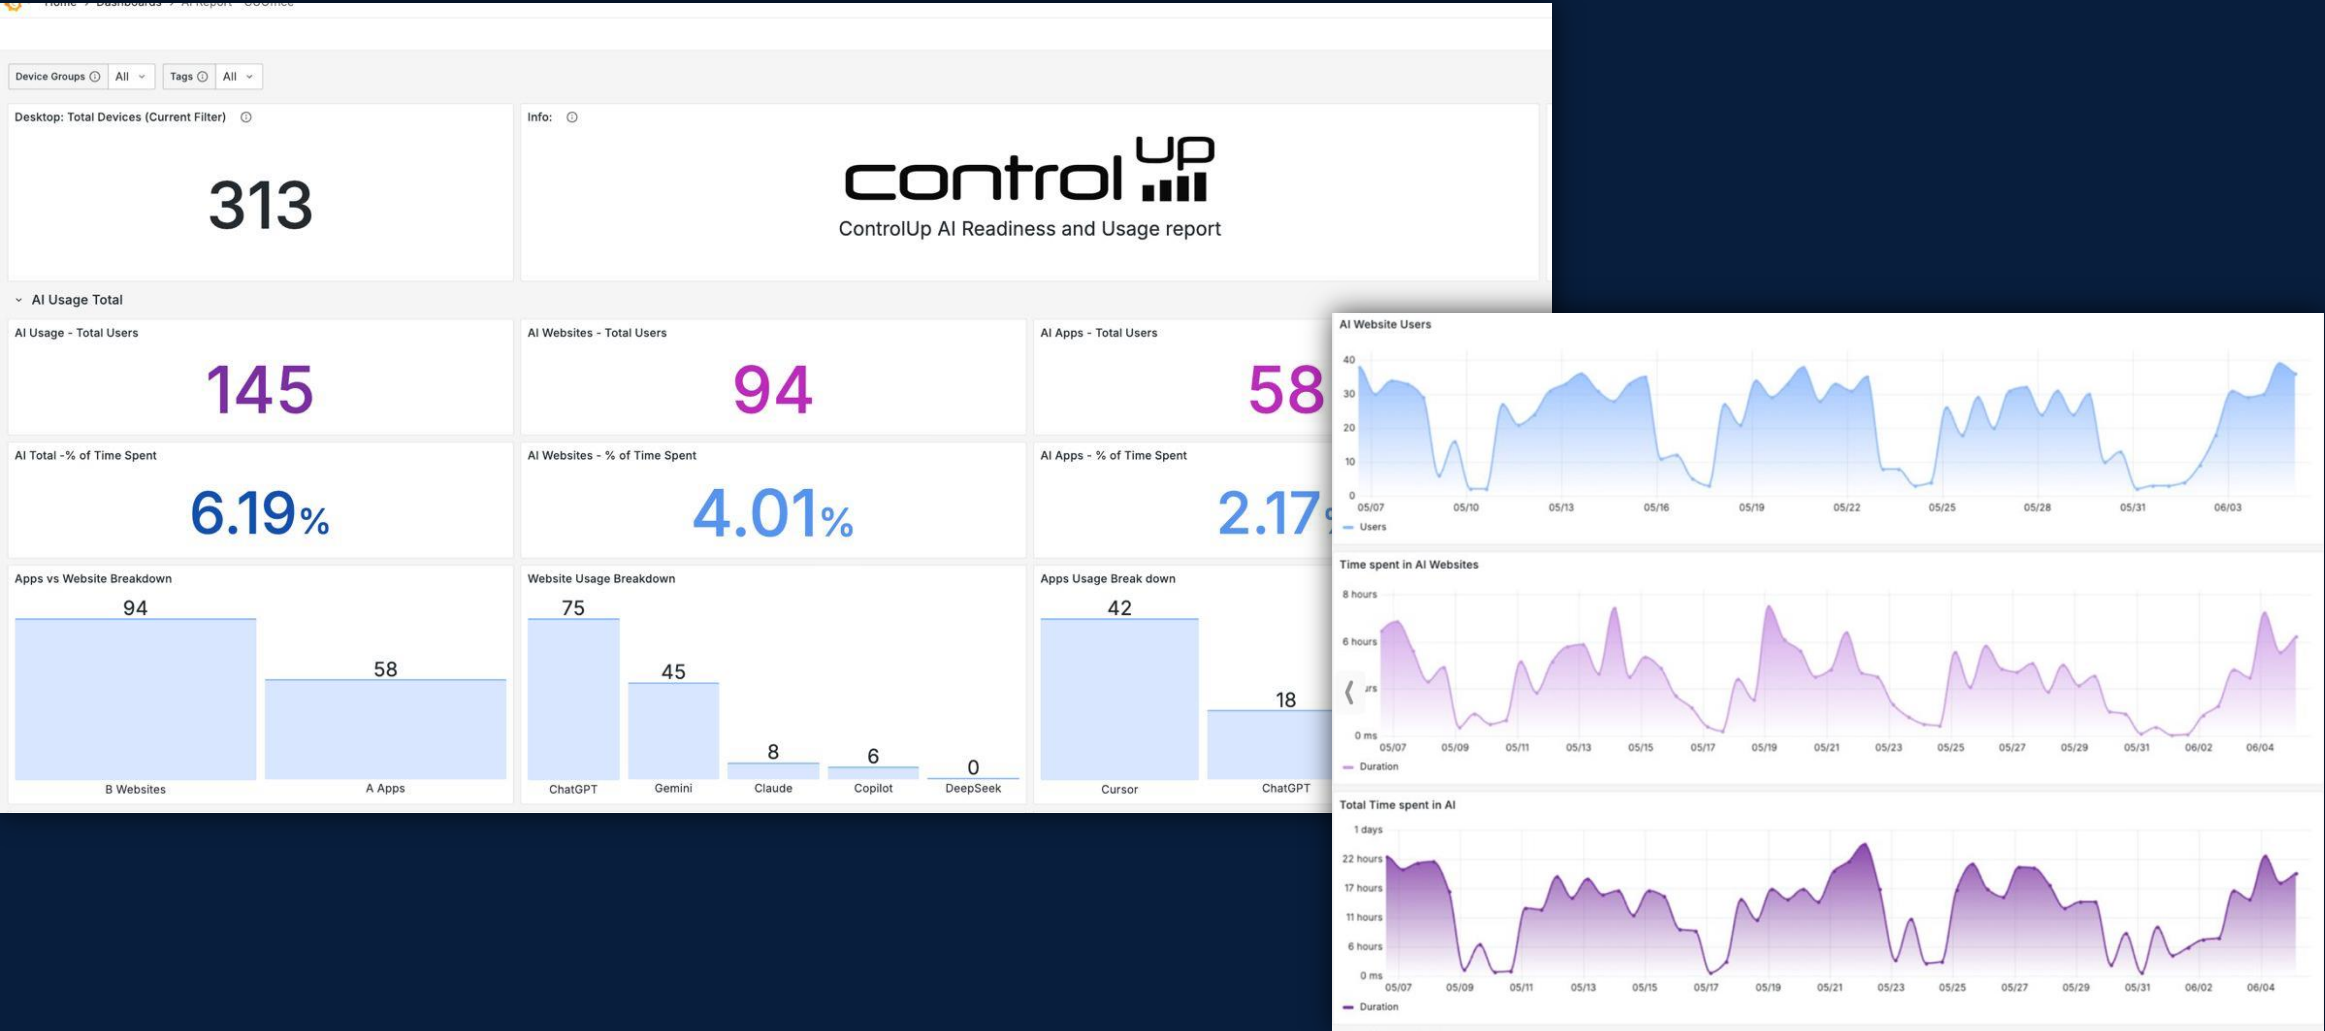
Home > Dashboards > AI Report - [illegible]

Device Groups ⓘ All
Tags ⓘ All

Desktop: Total Devices (Current Filter) ⓘ

313

Info: ⓘ

control up

ControlUp AI Readiness and Usage report

AI Usage Total

AI Usage - Total Users

145

AI Websites - Total Users

94

AI Apps - Total Users

58

AI Total -% of Time Spent

6.19%

AI Websites - % of Time Spent

4.01%

AI Apps - % of Time Spent

2.17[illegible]

Apps vs Website Breakdown

94
58
B Websites
A Apps

Website Usage Breakdown

75
45
8
6
0
ChatGPT
Gemini
Claude
Copilot
DeepSeek

Apps Usage Break down

42
18
Cursor
ChatGPT

AI Website Users

40
30
20
10
0
05/07 05/10 05/13 05/16 05/19 05/22 05/25 05/28 05/31 06/03
Users

Time spent in AI Websites

8 hours
6 hours
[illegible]urs
0 ms
05/07 05/09 05/11 05/13 05/15 05/17 05/19 05/21 05/23 05/25 05/27 05/29 05/31 06/02 06/04
Duration

Total Time spent in AI

1 days
22 hours
17 hours
11 hours
6 hours
0 ms
05/07 05/09 05/11 05/13 05/15 05/17 05/19 05/21 05/23 05/25 05/27 05/29 05/31 06/02 06/04
Duration